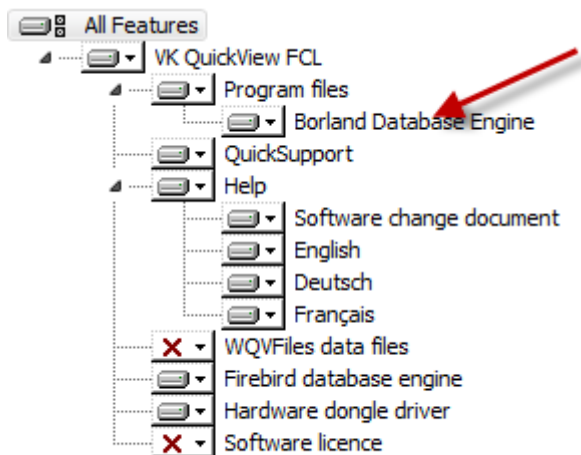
All Features
VK QuickView FCL
Program files
Borland Database Engine
QuickSupport
Help
Software change document
English
Deutsch
Français
WQVFiles data files
Firebird database engine
Hardware dongle driver
Software licence